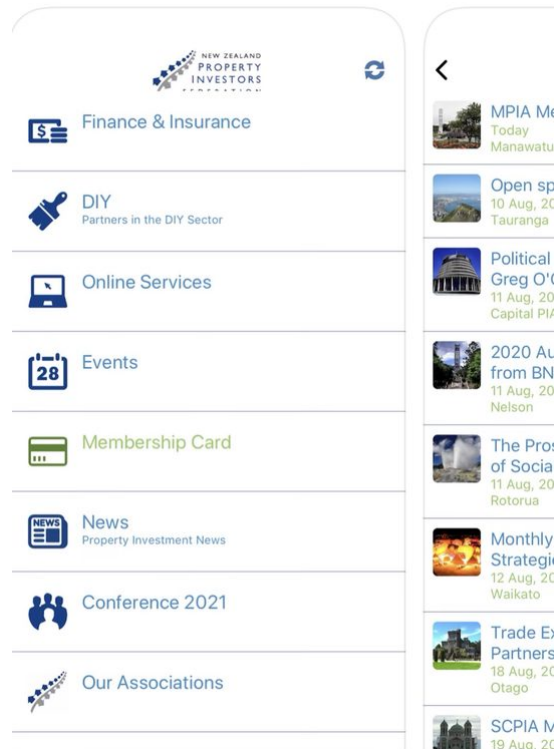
NEW ZEALAND PROPERTY INVESTORS FEDERATION

Finance & Insurance

DIY
Partners in the DIY Sector

Online Services

28 Events

Membership Card

NEWS News
Property Investment News

Conference 2021

Our Associations

<

MPIA Me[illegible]
Today
Manawatu

Open sp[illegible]
10 Aug, 20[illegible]
Tauranga

Political
Greg O'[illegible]
11 Aug, 20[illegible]
Capital PIA

2020 Au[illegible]
from BN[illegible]
11 Aug, 20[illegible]
Nelson

The Pros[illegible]
of Socia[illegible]
11 Aug, 20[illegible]
Rotorua

Monthly
Strategi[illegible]
12 Aug, 20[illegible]
Waikato

Trade Ex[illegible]
Partners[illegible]
18 Aug, 20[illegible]
Otago

SCPIA M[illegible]
19 Aug, 2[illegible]